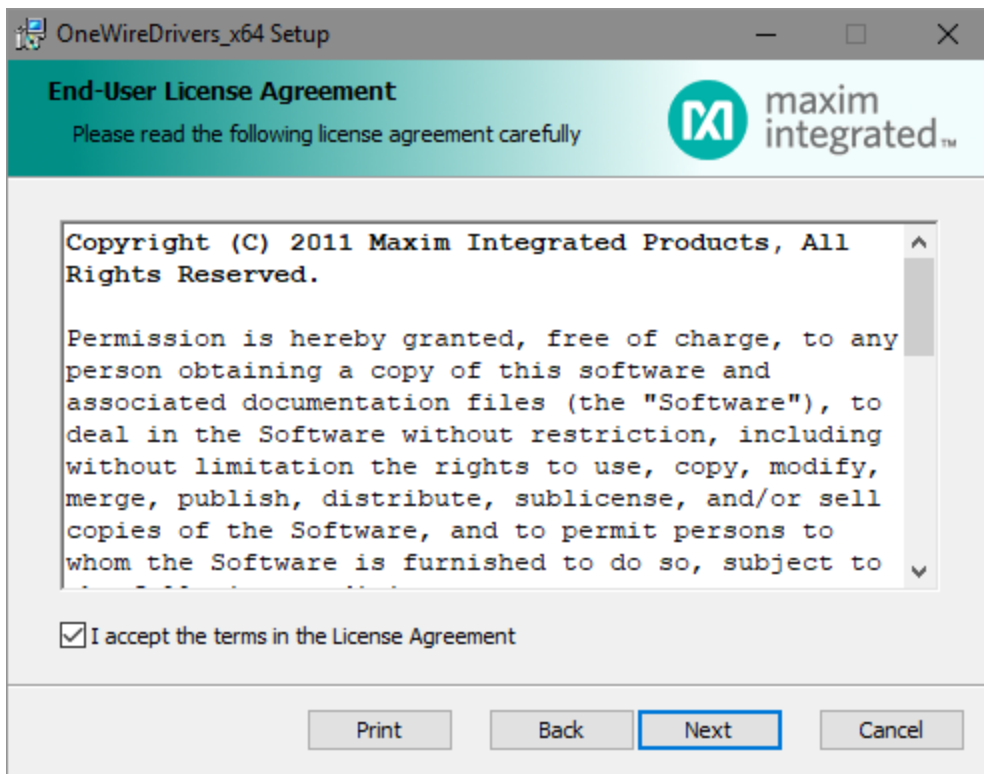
OneWireDrivers_x64 Setup

End-User License Agreement
Please read the following license agreement carefully

maxim integrated™

Copyright (C) 2011 Maxim Integrated Products, All Rights Reserved.

Permission is hereby granted, free of charge, to any person obtaining a copy of this software and associated documentation files (the "Software"), to deal in the Software without restriction, including without limitation the rights to use, copy, modify, merge, publish, distribute, sublicense, and/or sell copies of the Software, and to permit persons to whom the Software is furnished to do so, subject to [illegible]

I accept the terms in the License Agreement

Print Back Next Cancel